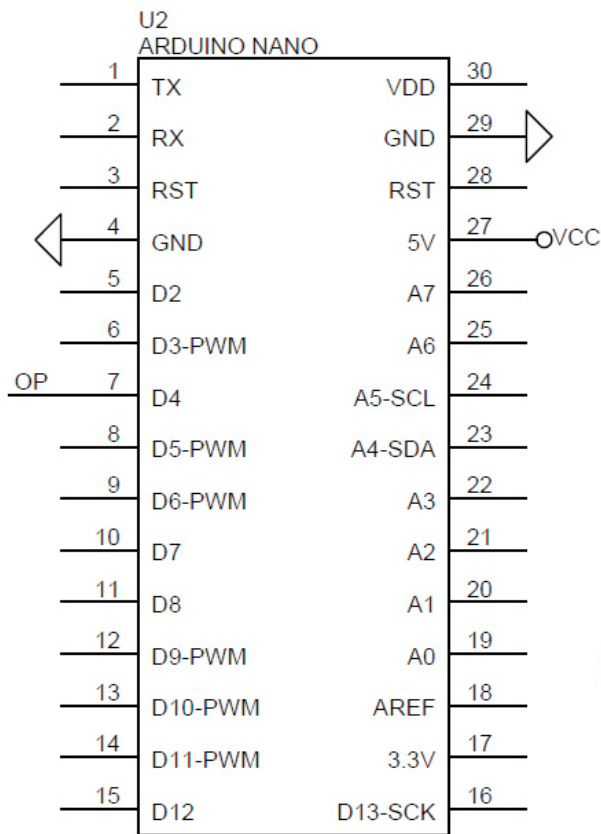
U2
ARDUINO NANO

1 TX
2 RX
3 RST
4 GND
5 D2
6 D3-PWM
OP 7 D4
8 D5-PWM
9 D6-PWM
10 D7
11 D8
12 D9-PWM
13 D10-PWM
14 D11-PWM
15 D12

VDD 30
GND 29
RST 28
5V 27 VCC
A7 26
A6 25
A5-SCL 24
A4-SDA 23
A3 22
A2 21
A1 20
A0 19
AREF 18
3.3V 17
D13-SCK 16